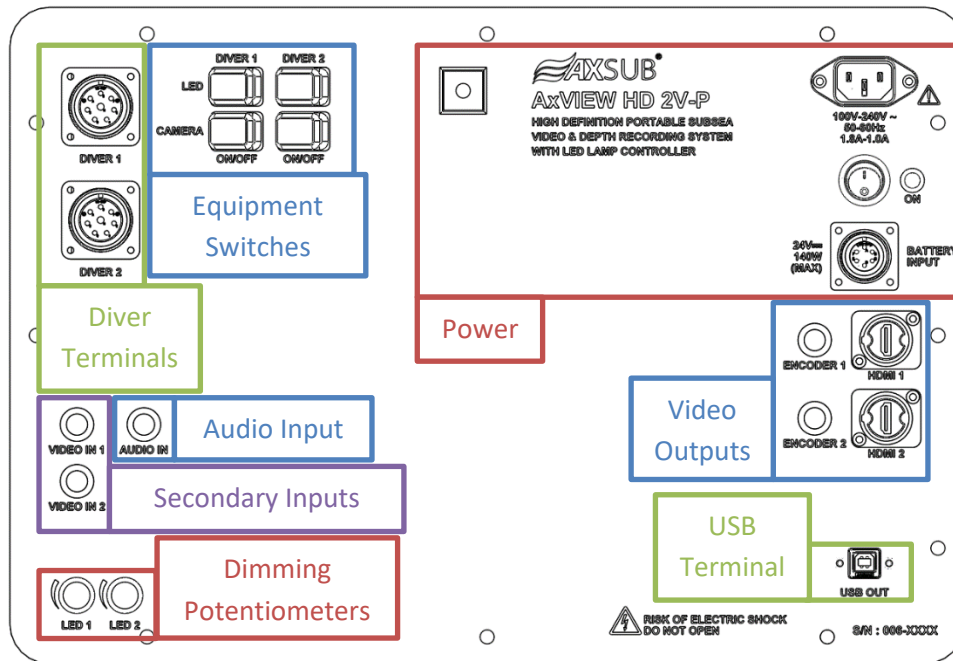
DIVER 1

DIVER 2

DIVER 1 DIVER 2

LED

CAMERA

ON/OFF ON/OFF

Equipment Switches

Diver Terminals

AXSUB

AxVIEW HD 2V-P

HIGH DEFINITION PORTABLE SUBSEA VIDEO & DEPTH RECORDING SYSTEM WITH LED LAMP CONTROLLER

100V-240V ~ 50-60Hz 1.5A-1.0A

ON

24V 140W (MAX)

BATTERY INPUT

Power

ENCODER 1

HDMI 1

ENCODER 2

HDMI 2

Video Outputs

VIDEO IN 1

AUDIO IN

Audio Input

VIDEO IN 2

Secondary Inputs

USB Terminal

USB OUT

Dimming Potentiometers

LED 1 LED 2

RISK OF ELECTRIC SHOCK DO NOT OPEN

S/N : 006-XXXX